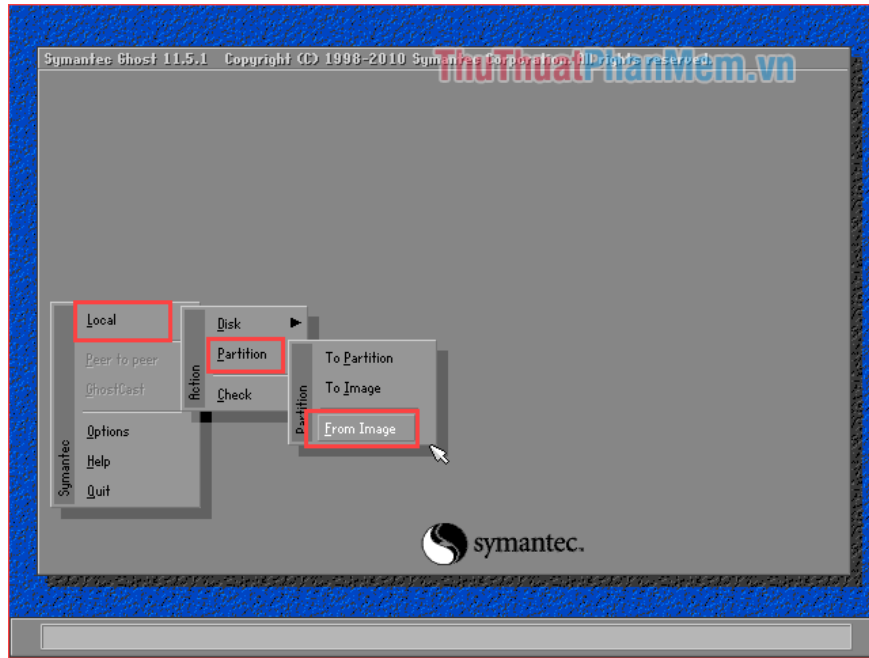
Symantec Ghost 11.5.1 Copyright (C) 1998-2010 Symantec Corporation. All rights reserved.

ThuThuatPhanMem.vn

Local
Peer to peer
GhostCast
Options
Help
Quit
Symantec

Action
Disk
Partition
Check

Partition
To Partition
To Image
From Image

symantec.